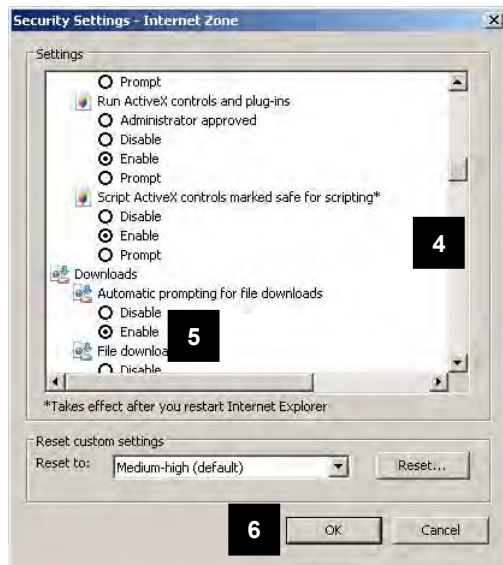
Security Settings - Internet Zone

Settings

Prompt

Run ActiveX controls and plug-ins

Administrator approved

Disable

Enable

Prompt

Script ActiveX controls marked safe for scripting*

Disable

Enable

Prompt

Downloads

Automatic prompting for file downloads

Disable

Enable

File downloa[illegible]

Disable

4

5

*Takes effect after you restart Internet Explorer

Reset custom settings

Reset to: Medium-high (default)

Reset...

6

OK

Cancel